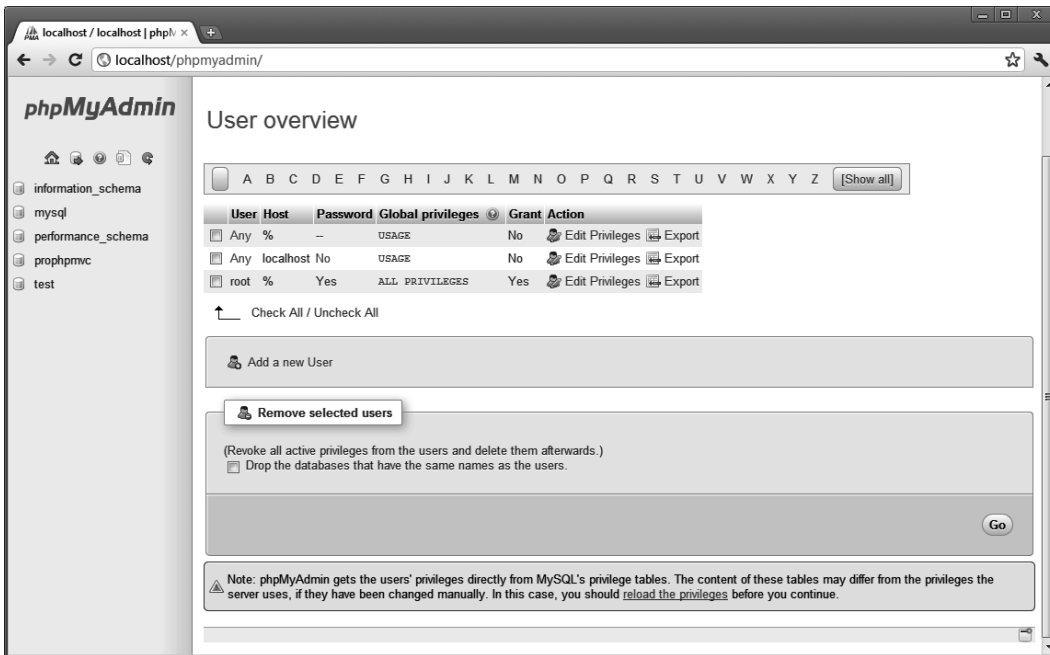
localhost / localhost | phpM ×

localhost/phpmyadmin/

phpMyAdmin

information_schema
mysql
performance_schema
prophpmvc
test

User overview

A B C D E F G H I J K L M N O P Q R S T U V W X Y Z [Show all]

| | User | Host | Password | Global privileges | Grant | Action |
|---|---|---|---|---|---|---|
| | Any | % | -- | USAGE | No | Edit Privileges Export |
| | Any | localhost | No | USAGE | No | Edit Privileges Export |
| | root | % | Yes | ALL PRIVILEGES | Yes | Edit Privileges Export |

Check All / Uncheck All

Add a new User

Remove selected users

(Revoke all active privileges from the users and delete them afterwards.)
Drop the databases that have the same names as the users.

Go

Note: phpMyAdmin gets the users' privileges directly from MySQL's privilege tables. The content of these tables may differ from the privileges the server uses, if they have been changed manually. In this case, you should reload the privileges before you continue.